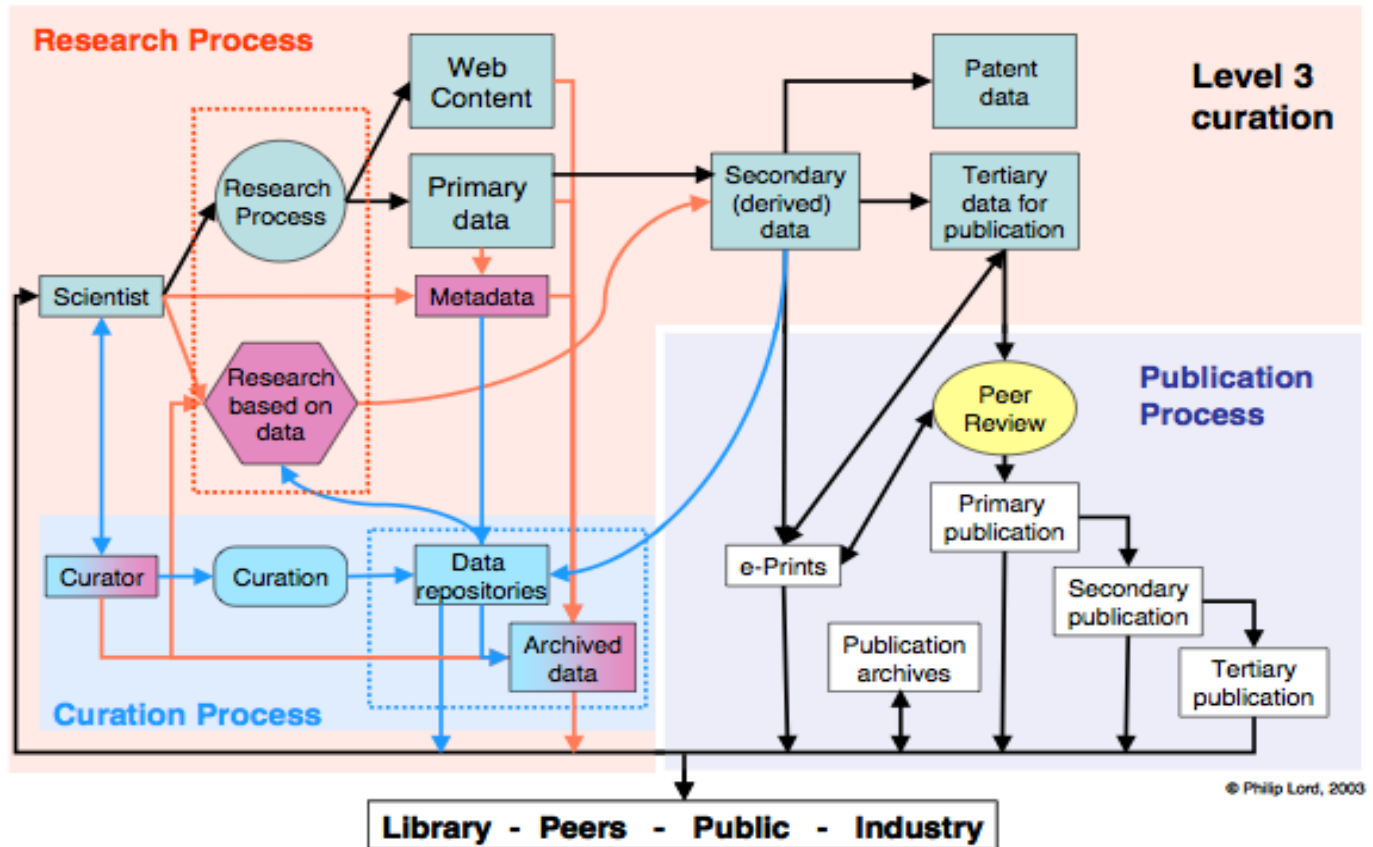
Research Process

Level 3 curation

Web Content

Patent data

Research Process

Primary data

Secondary (derived) data

Tertiary data for publication

Scientist

Metadata

Research based on data

Publication Process

Peer Review

Primary publication

Curator

Curation

Data repositories

e-Prints

Secondary publication

Archived data

Publication archives

Tertiary publication

Curation Process

© Philip Lord, 2003

Library - Peers - Public - Industry